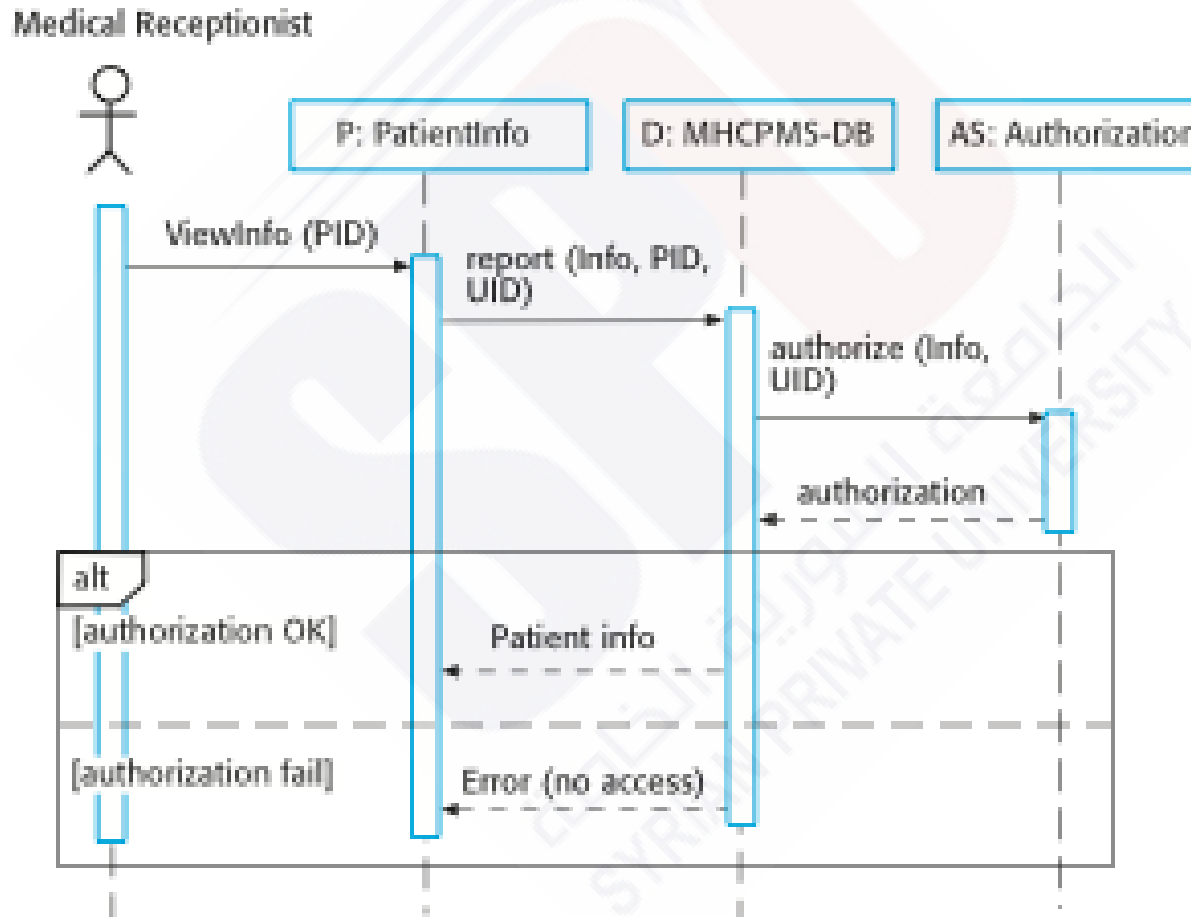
Medical Receptionist

P: PatientInfo

D: MHCPMS-DB

AS: Authorizatio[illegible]

ViewInfo (PID)

report (Info, PID, UID)

authorize (Info, UID)

authorization

alt

[authorization OK]

Patient info

[authorization fail]

Error (no access)

الجامعة السورية الخاصة
SYRIAN PRIVATE UNIVERSITY